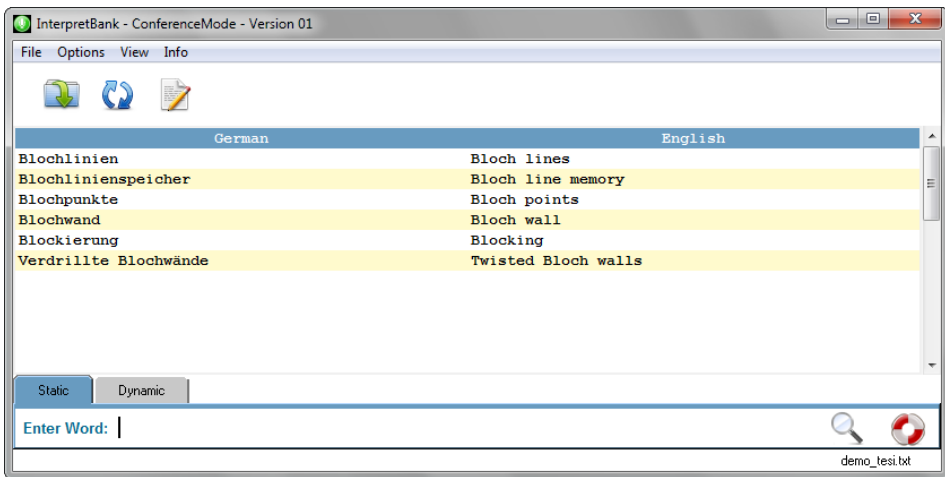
InterpretBank - ConferenceMode - Version 01

File Options View Info

| German | English |
|---|---|
| Blochlinien | Bloch lines |
| Blochlinienspeicher | Bloch line memory |
| Blochpunkte | Bloch points |
| Blochwand | Bloch wall |
| Blockierung | Blocking |
| Verdrillte Blochwände | Twisted Bloch walls |

Static Dynamic

Enter Word:

demo_tesi.txt